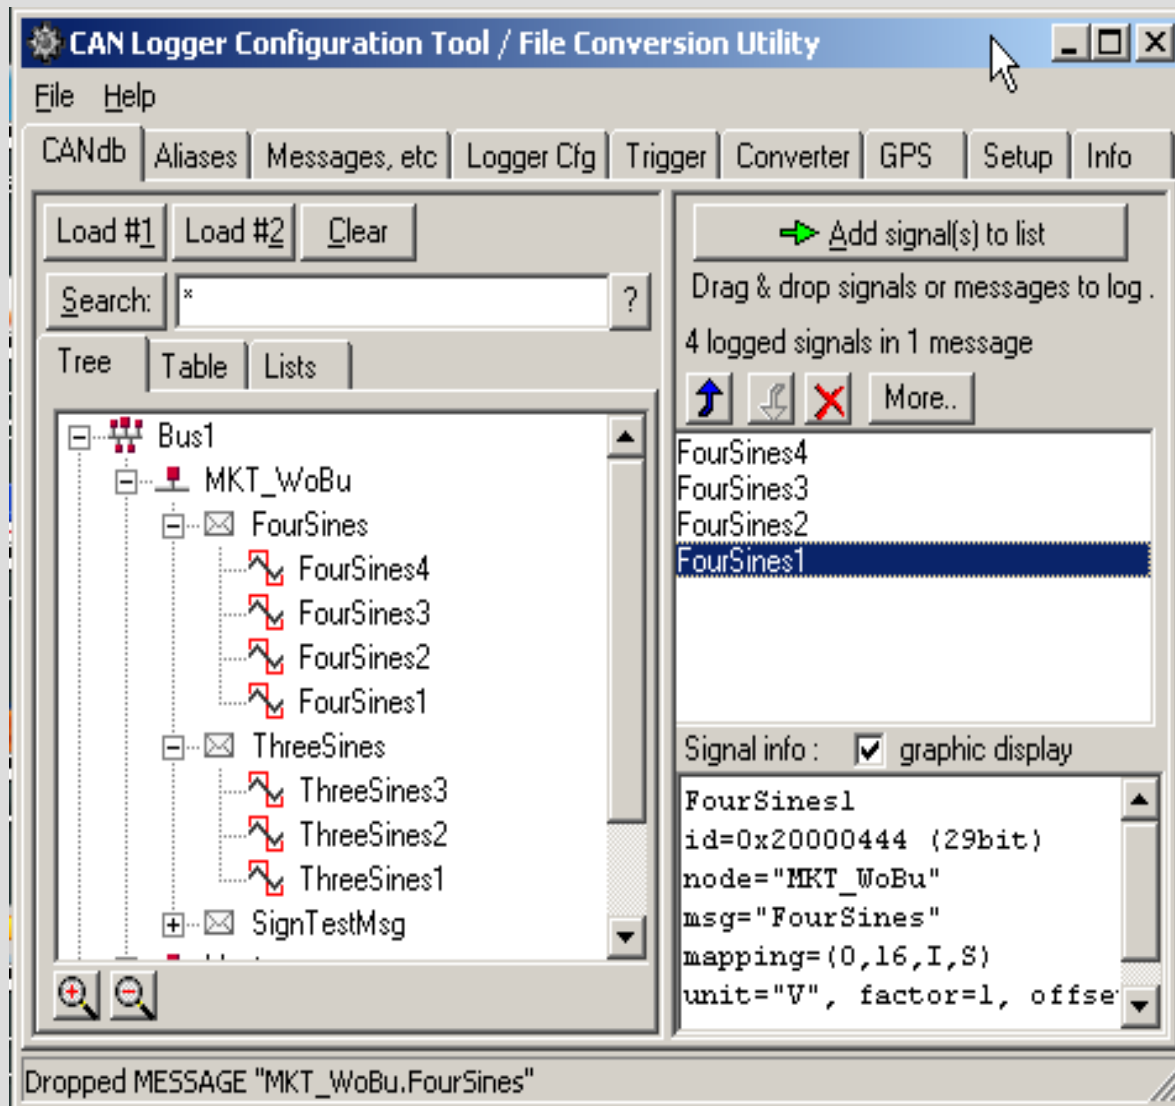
CAN Logger Configuration Tool / File Conversion Utility

File Help

CANdb Aliases Messages, etc Logger Cfg Trigger Converter GPS Setup Info

Load #1 Load #2 Clear

Search: *

?

Tree Table Lists

Bus1
MKT_WoBu
FourSines
FourSines4
FourSines3
FourSines2
FourSines1
ThreeSines
ThreeSines3
ThreeSines2
ThreeSines1
SignTestMsg

Add signal(s) to list

Drag & drop signals or messages to log .

4 logged signals in 1 message

More..

FourSines4
FourSines3
FourSines2
FourSines1

Signal info : graphic display

FourSines1
id=0x20000444 (29bit)
node="MKT_WoBu"
msg="FourSines"
mapping=(0,16,I,S)
unit="V", factor=1, offse

Dropped MESSAGE "MKT_WoBu.FourSines"